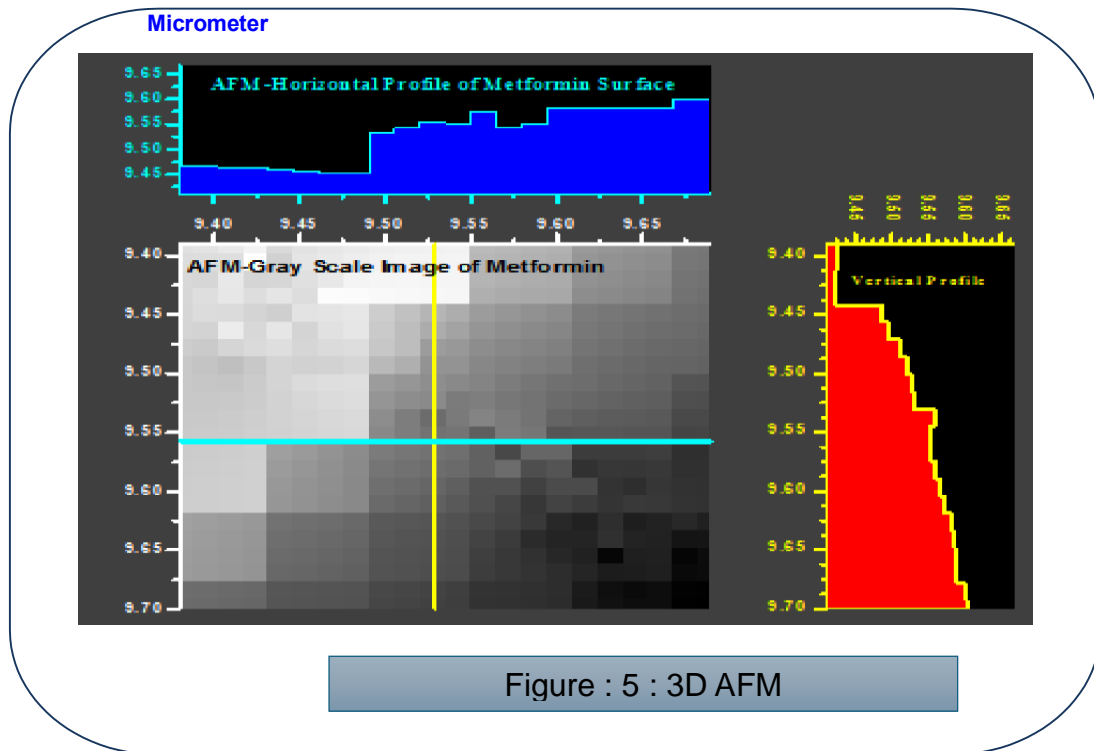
Micrometer

9.65
9.60
9.55
9.50
9.45

AFM-Horizontal Profile of Metformin Surface

9.40 9.45 9.50 9.55 9.60 9.65

9.40
9.45
9.50
9.55
9.60
9.65
9.70

AFM-Gray Scale Image of Metformin

9.46 9.50 9.56 9.60 9.66

9.40
9.45
9.50
9.55
9.60
9.65
9.70

Vertical Profile

Figure : 5 : 3D AFM